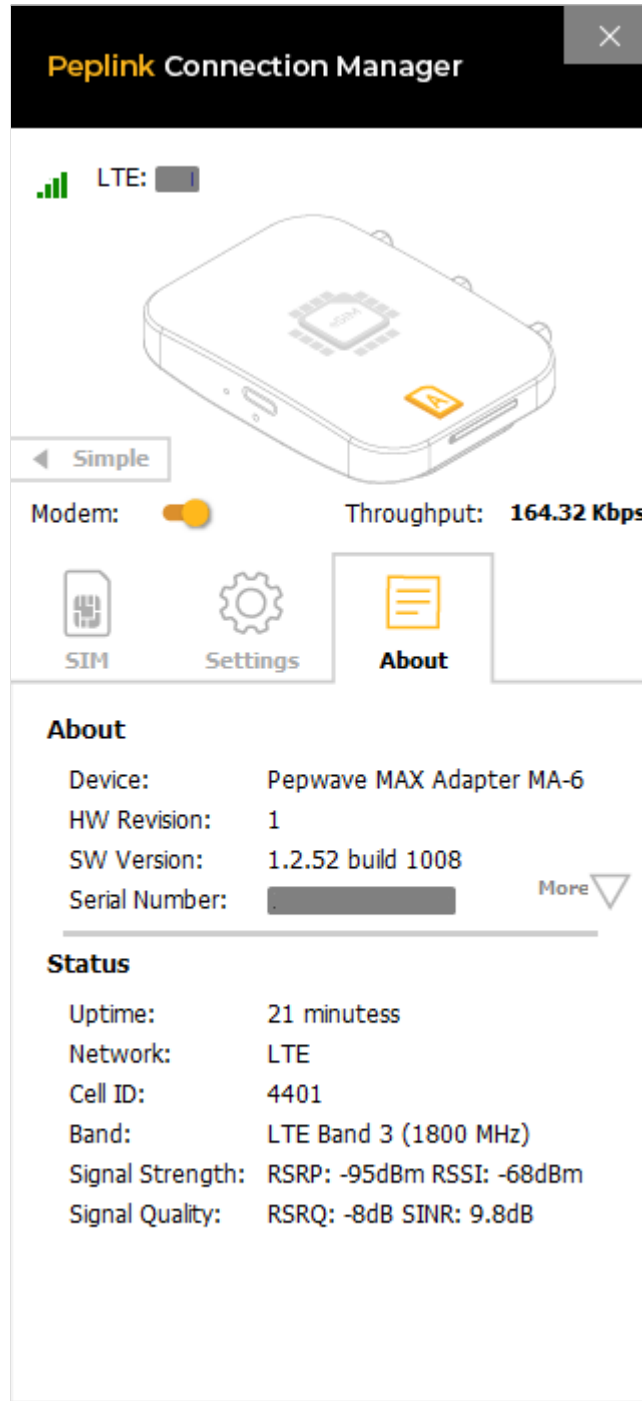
Peplink Connection Manager

LTE: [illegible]

eSIM

A

Simple

Modem: Throughput: 164.32 Kbps

SIM Settings About

About

| | |
|---|---|
| Device: | Pepwave MAX Adapter MA-6 |
| HW Revision: | 1 |
| SW Version: | 1.2.52 build 1008 |
| Serial Number: | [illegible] |

More

Status

| | |
|---|---|
| Uptime: | 21 minutess |
| Network: | LTE |
| Cell ID: | 4401 |
| Band: | LTE Band 3 (1800 MHz) |
| Signal Strength: | RSRP: -95dBm RSSI: -68dBm |
| Signal Quality: | RSRQ: -8dB SINR: 9.8dB |